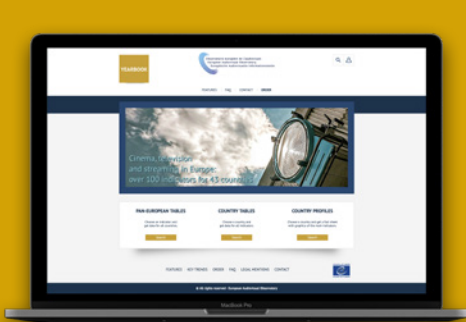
YEARBOOK

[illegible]
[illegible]
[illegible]

FEATURES FAQ CONTACT ORDER

Cinema, television and streaming in Europe: over 100 indicators for 43 countries

PAN-EUROPEAN TABLES
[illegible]

COUNTRY TABLES
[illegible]

COUNTRY PROFILES
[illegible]

FEATURES KEY TRENDS ORDER FAQ LEGAL MENTIONS CONTACT

© All rights reserved - European Audiovisual Observatory

MacBook Pro